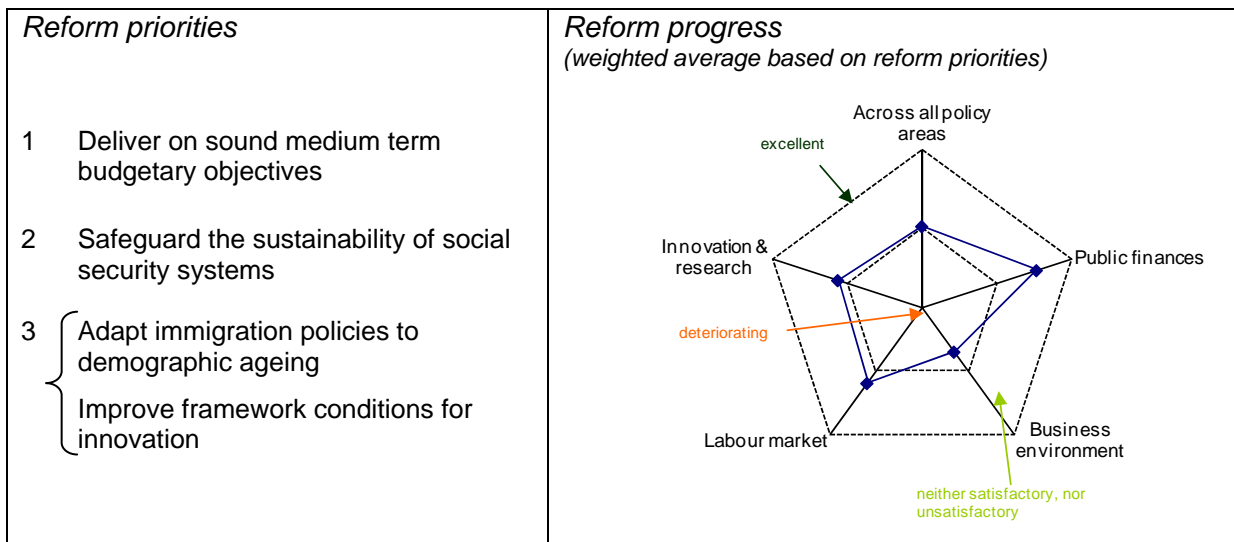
Reform priorities

1 Deliver on sound medium term budgetary objectives

2 Safeguard the sustainability of social security systems

3 Adapt immigration policies to demographic ageing

Improve framework conditions for innovation

Reform progress
(weighted average based on reform priorities)

Across all policy areas

excellent

Innovation & research

Public finances

deteriorating

Labour market

Business environment

neither satisfactory, nor unsatisfactory